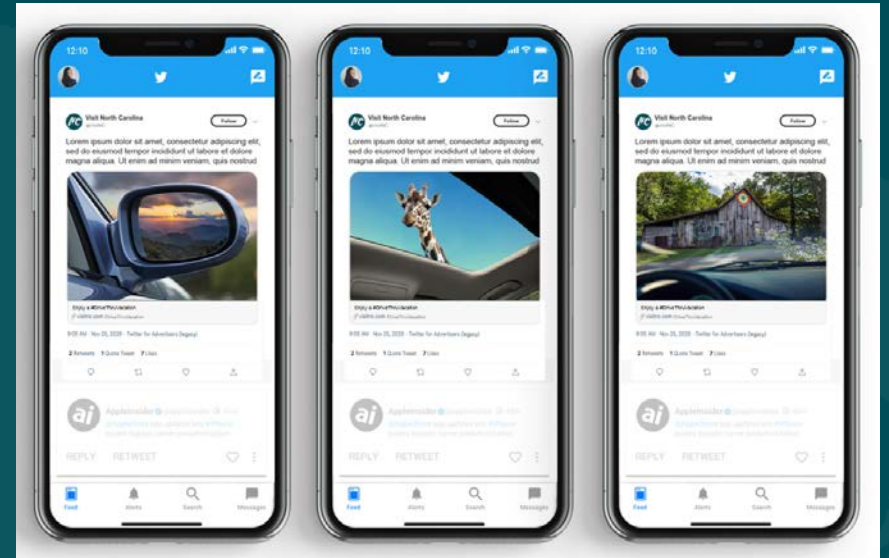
12:10

Visit North Carolina

Follow

Lorem ipsum dolor sit amet, consectetur adipiscing elit, sed do eiusmod tempor incididunt ut labore et dolore magna aliqua. Ut enim ad minim veniam, quis nostrud

Enjoy a #DriveThruVacation

visitnc.com

9:05 AM · Nov 25, 2020 · Twitter for Advertisers (legacy)

2 Retweets 1 Quote Tweet 7 Likes

AppleInsider

REPLY RETWEET

Feed Alerts Search Messages

12:10

Visit North Carolina

Follow

Lorem ipsum dolor sit amet, consectetur adipiscing elit, sed do eiusmod tempor incididunt ut labore et dolore magna aliqua. Ut enim ad minim veniam, quis nostrud

Enjoy a #DriveThruVacation

visitnc.com

9:05 AM · Nov 25, 2020 · Twitter for Advertisers (legacy)

2 Retweets 1 Quote Tweet 7 Likes

AppleInsider

REPLY RETWEET

Feed Alerts Search Messages

12:10

Visit North Carolina

Follow

Lorem ipsum dolor sit amet, consectetur adipiscing elit, sed do eiusmod tempor incididunt ut labore et dolore magna aliqua. Ut enim ad minim veniam, quis nostrud

Enjoy a #DriveThruVacation

visitnc.com

9:05 AM · Nov 25, 2020 · Twitter for Advertisers (legacy)

2 Retweets 1 Quote Tweet 7 Likes

AppleInsider

REPLY RETWEET

Feed Alerts Search Messages